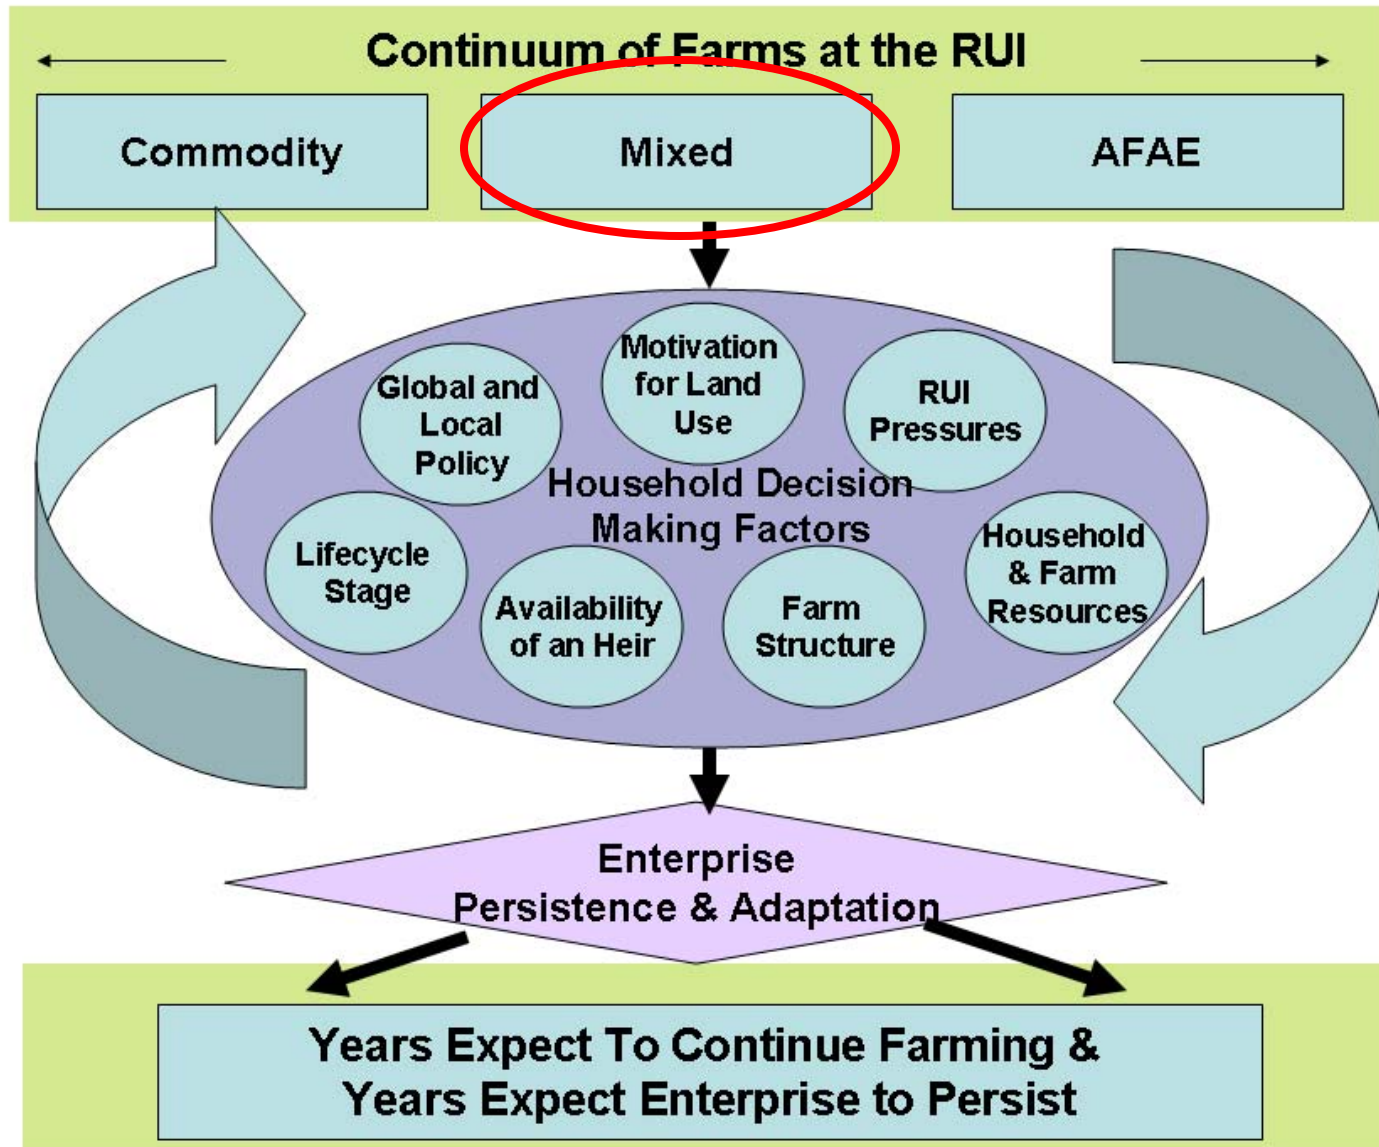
Continuum of Farms at the RUI

Commodity

Mixed

AFAE

Motivation for Land Use

Global and Local Policy

RUI Pressures

Household Decision Making Factors

Lifecycle Stage

Household & Farm Resources

Availability of an Heir

Farm Structure

Enterprise Persistence & Adaptation

Years Expect To Continue Farming & Years Expect Enterprise to Persist